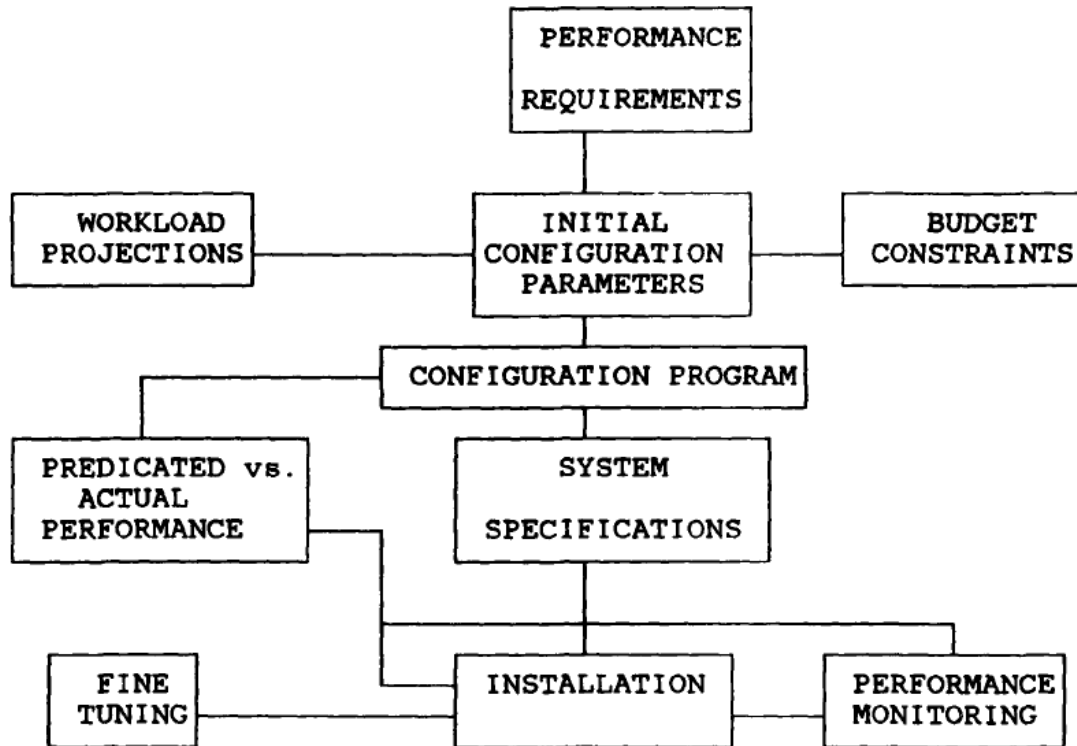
PERFORMANCE REQUIREMENTS

WORKLOAD PROJECTIONS

INITIAL CONFIGURATION PARAMETERS

BUDGET CONSTRAINTS

CONFIGURATION PROGRAM

PREDICATED vs. ACTUAL PERFORMANCE

SYSTEM SPECIFICATIONS

FINE TUNING

INSTALLATION

PERFORMANCE MONITORING